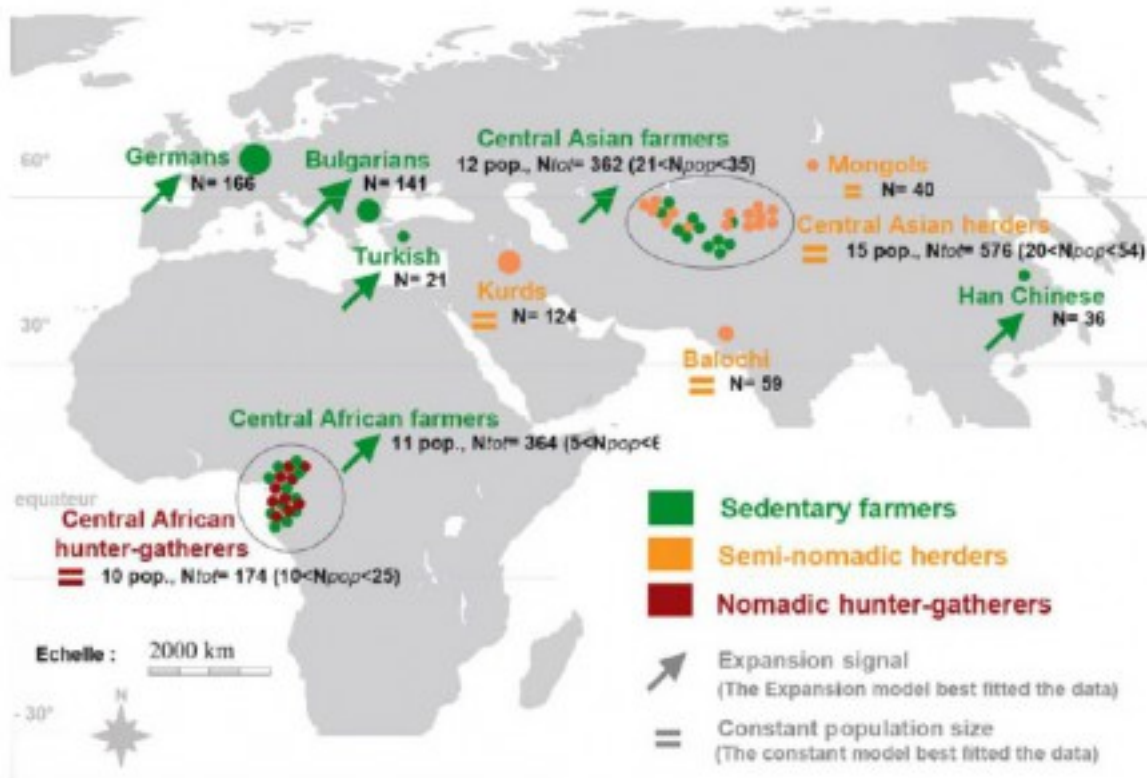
60°

30°

equateur

- 30°

Germans
N= 166

Bulgarians
N= 141

Turkish
N= 21

Central Asian farmers
12 pop., $N_{tot}$= 362 (21<$N_{pop}$<35)

Mongols
= N= 40

Central Asian herders
= 15 pop., $N_{tot}$= 576 (20<$N_{pop}$<54)

Kurds
= N= 124

Han Chinese
N= 36

Balochi
= N= 59

Central African farmers
11 pop., $N_{tot}$= 364 (5<$N_{pop}$<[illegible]

Central African hunter-gatherers
= 10 pop., $N_{tot}$= 174 (10<$N_{pop}$<25)

Sedentary farmers

Semi-nomadic herders

Nomadic hunter-gatherers

Expansion signal
(The Expansion model best fitted the data)

Constant population size
(The constant model best fitted the data)

Echelle : 2000 km

N